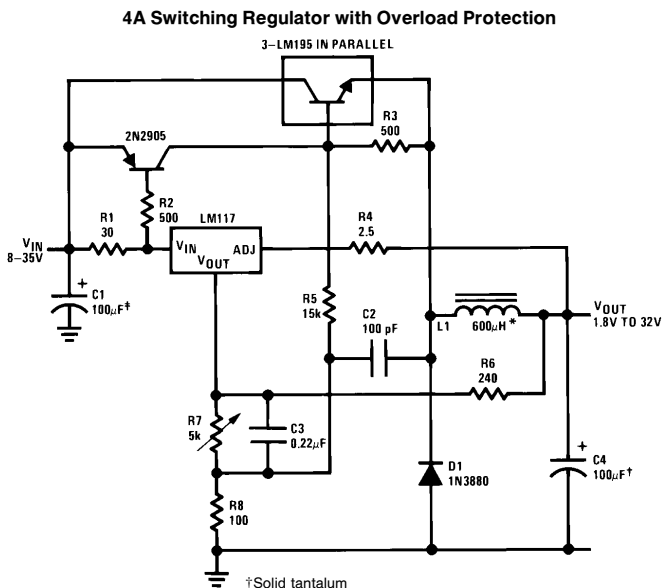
4A Switching Regulator with Overload Protection

3–LM195 IN PARALLEL

2N2905

R3
500

R2
500

LM117

R1
30

$V_{IN}$
8–35V

$V_{IN}$

$V_{OUT}$

ADJ

R4
2.5

+
C1
100μF‡

R5
15k

C2
100 pF

L1

600μH*

$V_{OUT}$
1.8V TO 32V

R6
240

R7
5k

C3
0.22μF

+
C4
100μF†

D1
1N3880

R8
100

†Solid tantalum